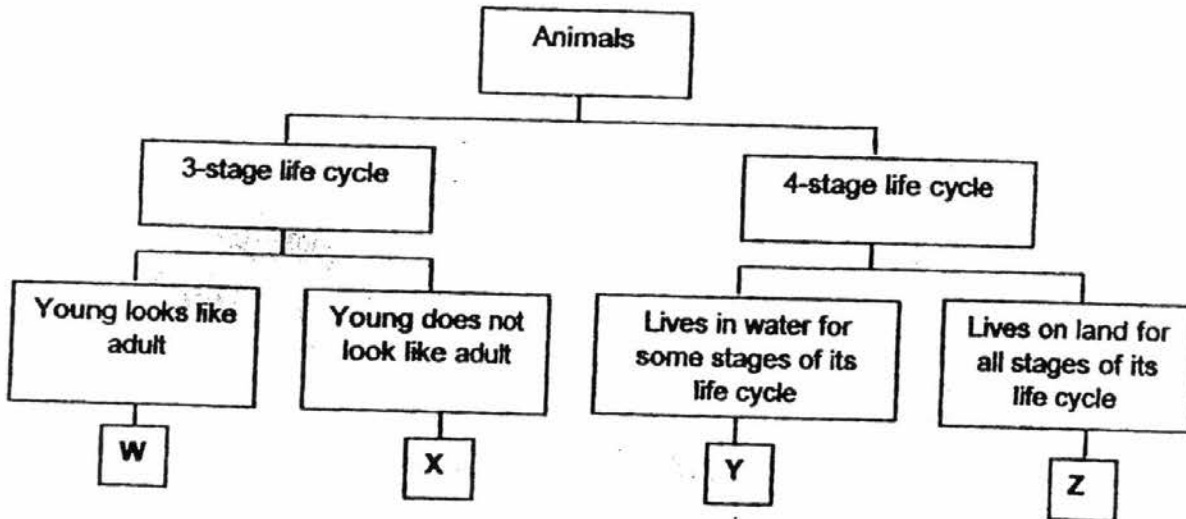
Animals

3-stage life cycle

4-stage life cycle

Young looks like adult

Young does not look like adult

Lives in water for some stages of its life cycle

Lives on land for all stages of its life cycle

W

X

Y

Z